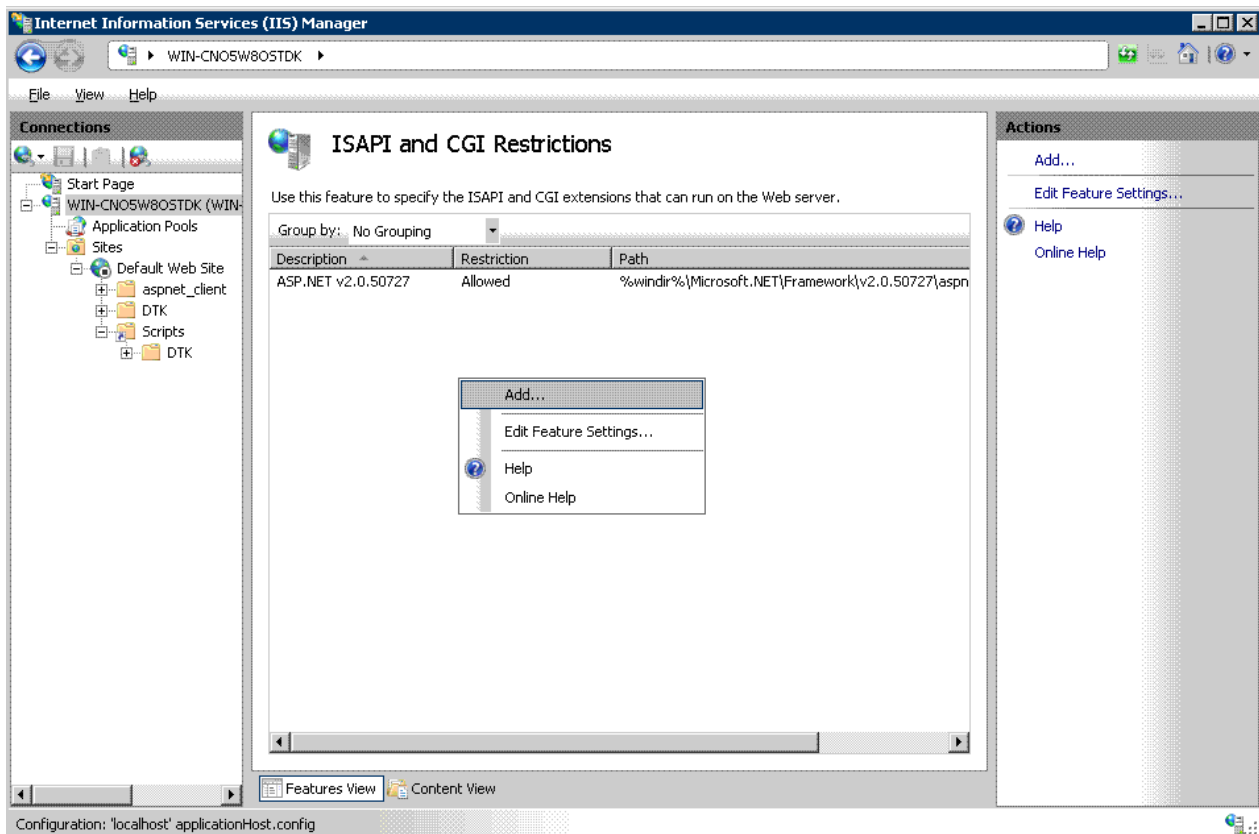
Internet Information Services (IIS) Manager

WIN-CNO5W8OSTDK ▸

File View Help

Connections

Start Page
WIN-CNO5W8OSTDK (WIN-
Application Pools
Sites
Default Web Site
aspnet_client
DTK
Scripts
DTK

ISAPI and CGI Restrictions

Use this feature to specify the ISAPI and CGI extensions that can run on the Web server.

Group by: No Grouping

| Description | Restriction | Path |
|---|---|---|
| ASP.NET v2.0.50727 | Allowed | %windir%\Microsoft.NET\Framework\v2.0.50727\aspn |

Add...
Edit Feature Settings...
Help
Online Help

Features View Content View

Actions
Add...
Edit Feature Settings...
Help
Online Help

Configuration: 'localhost' applicationHost.config